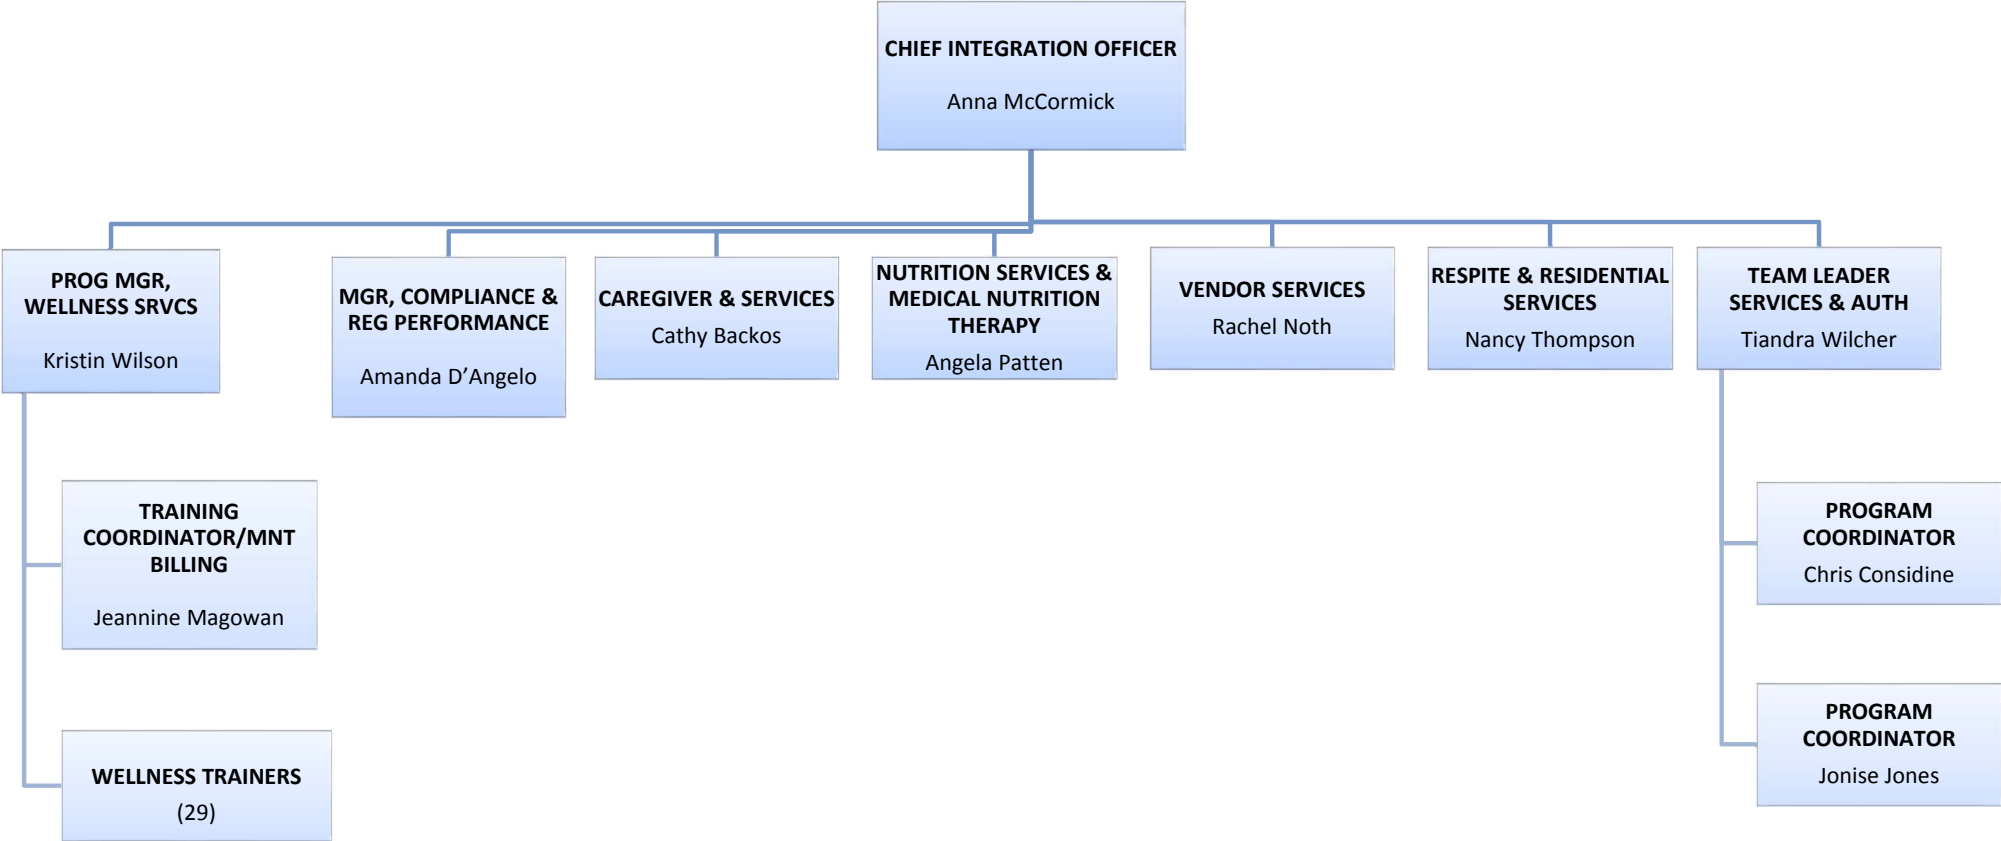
CHIEF INTEGRATION OFFICER
Anna McCormick

PROG MGR, WELLNESS SRVCS
Kristin Wilson

MGR, COMPLIANCE & REG PERFORMANCE
Amanda D’Angelo

CAREGIVER & SERVICES
Cathy Backos

NUTRITION SERVICES & MEDICAL NUTRITION THERAPY
Angela Patten

VENDOR SERVICES
Rachel Noth

RESPITE & RESIDENTIAL SERVICES
Nancy Thompson

TEAM LEADER SERVICES & AUTH
Tiandra Wilcher

TRAINING COORDINATOR/MNT BILLING
Jeannine Magowan

WELLNESS TRAINERS
(29)

PROGRAM COORDINATOR
Chris Considine

PROGRAM COORDINATOR
Jonise Jones